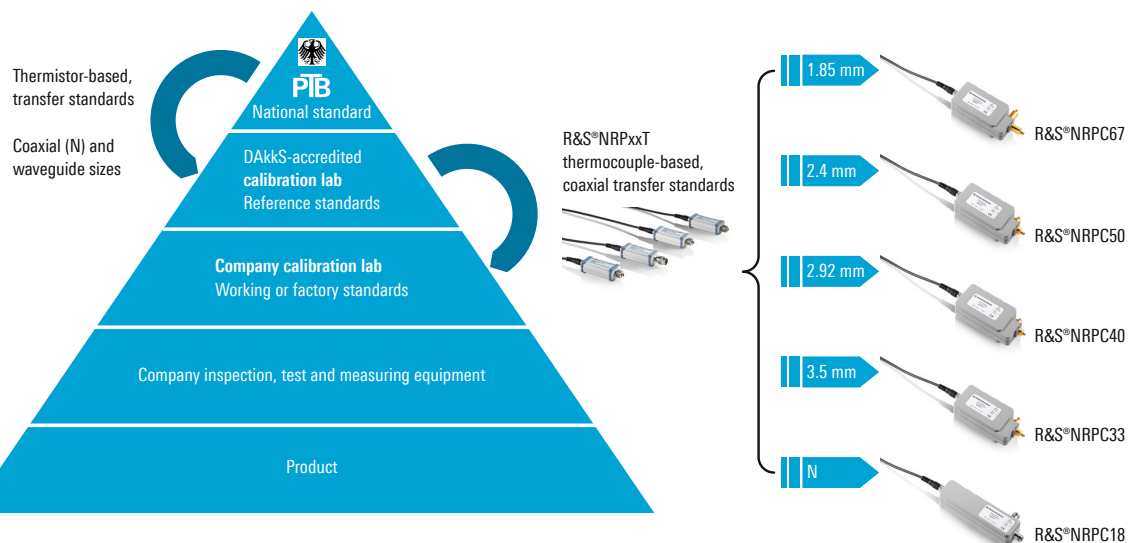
Thermistor-based, transfer standards

Coaxial (N) and waveguide sizes

PTB
National standard

DAkkS-accredited
**calibration lab**
Reference standards

**Company calibration lab**
Working or factory standards

Company inspection, test and measuring equipment

Product

R&S®NRPxxT thermocouple-based, coaxial transfer standards

1.85 mm
R&S®NRPC67

2.4 mm
R&S®NRPC50

2.92 mm
R&S®NRPC40

3.5 mm
R&S®NRPC33

N
R&S®NRPC18